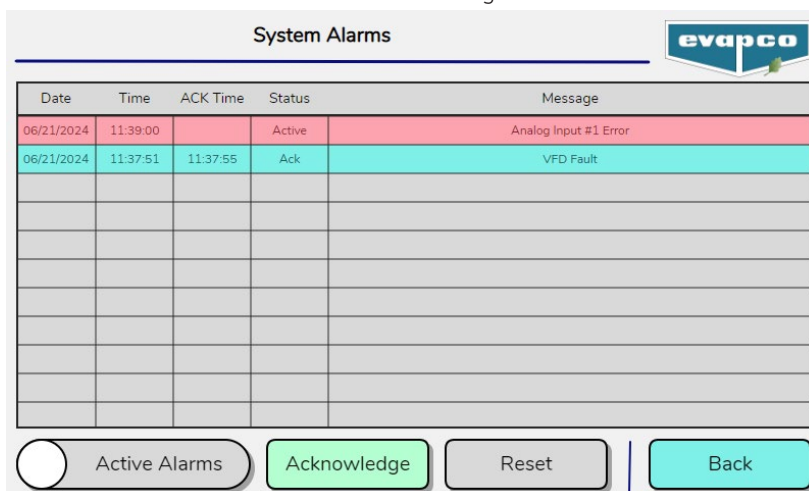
System Alarms

evapco

| Date | Time | ACK Time | Status | Message |
|---|---|---|---|---|
| 06/21/2024 | 11:39:00 | | Active | Analog Input #1 Error |
| 06/21/2024 | 11:37:51 | 11:37:55 | Ack | VFD Fault |
| | | | | |
| | | | | |
| | | | | |
| | | | | |
| | | | | |
| | | | | |
| | | | | |
| | | | | |
| | | | | |

Active Alarms

Acknowledge

Reset

Back